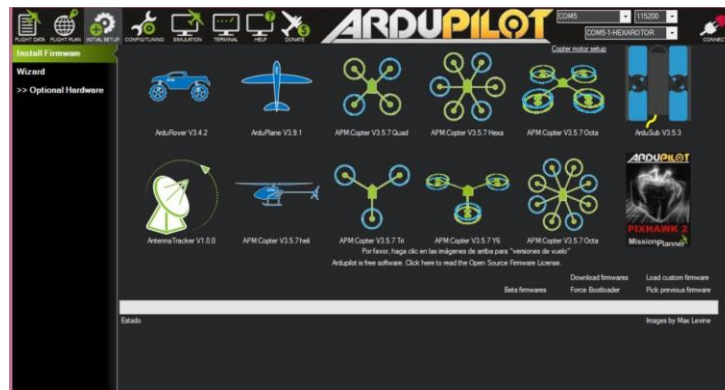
FLIGHT DATA FLIGHT PLAN INITIAL SETUP CONFIG/TUNING SIMULATION TERMINAL HELP DONATE

ARDUPILOT

COM5 115200 COM5-1-HEXAROTOR CONNECT

Copter motor setup

Install Firmware
Wizard
>> Optional Hardware

ArduRover V3.4.2
ArduPlane V3.9.1
APM:Copter V3.5.7 Quad
APM:Copter V3.5.7 Hexa
APM:Copter V3.5.7 Octa
ArduSub V3.5.3

AntennaTracker V1.0.0
APM:Copter V3.5.7 heli
APM:Copter V3.5.7 Tri
APM:Copter V3.5.7 Y6
APM:Copter V3.5.7 Octa

ARDUPILOT PIXHAWK 2 MissionPlanner

Por favor, haga clic en las imágenes de arriba para "versiones de vuelo"

Ardupilot is free software. Click here to read the Open Source Firmware License.

Download firmwares
Load custom firmware
Beta firmwares
Force Bootloader
Pick previous firmware

Estado

Images by Max Levine